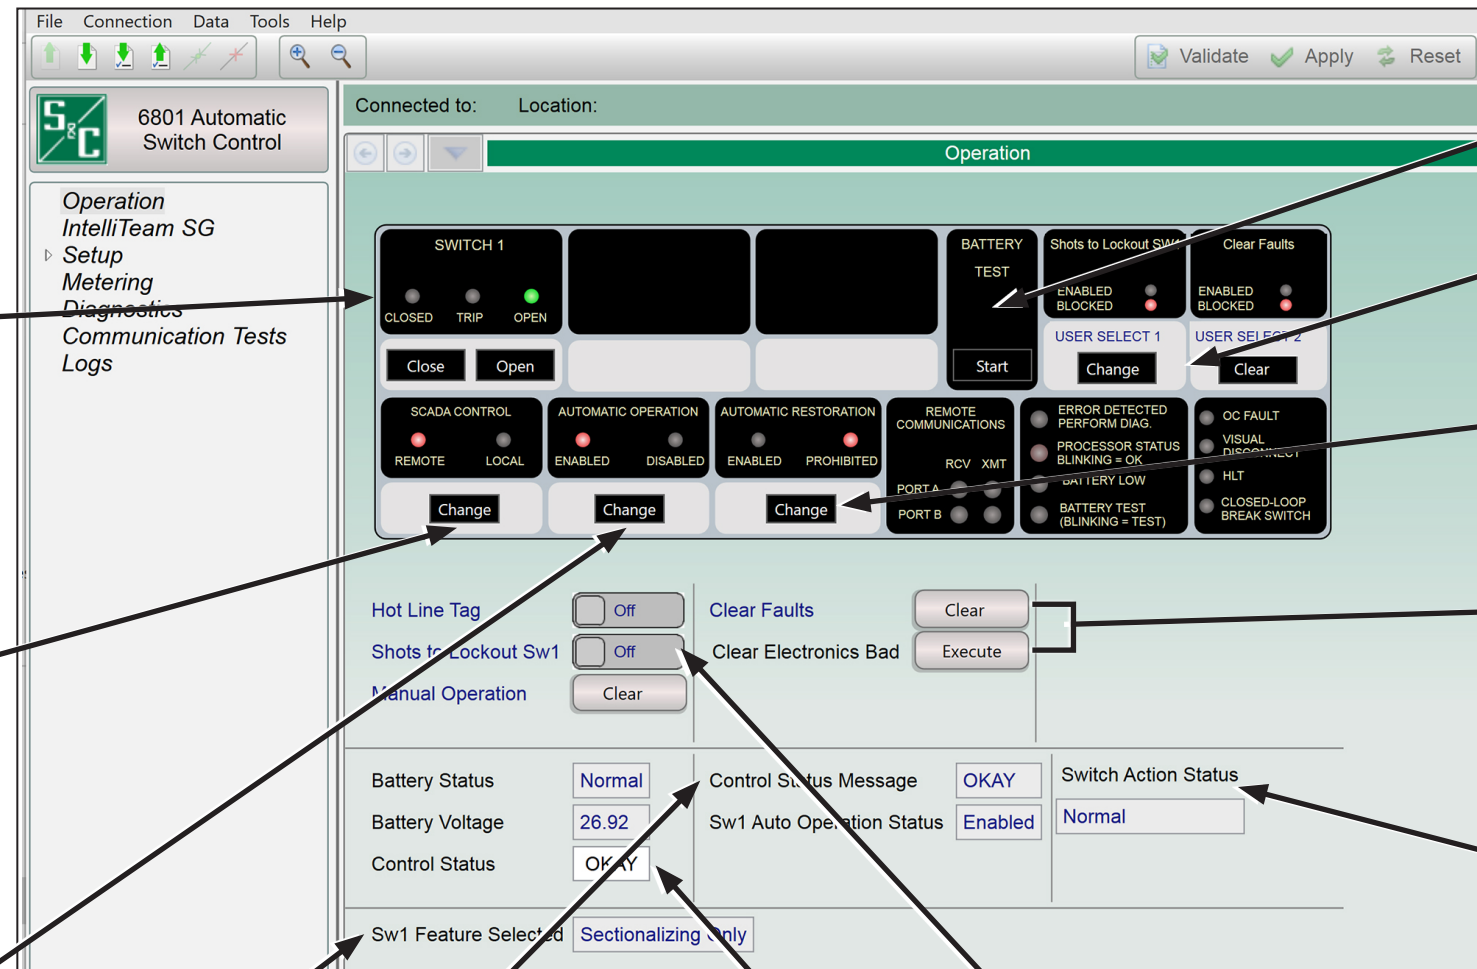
File Connection Data Tools Help

Validate Apply Reset

6801 Automatic Switch Control

Operation
IntelliTeam SG
Setup
Metering
Diagnostics
Communication Tests
Logs

Connected to: Location:

Operation

SWITCH 1
CLOSED TRIP OPEN
Close Open

BATTERY TEST
Start

Shots to Lockout SW
ENABLED
BLOCKED
USER SELECT 1
Change

Clear Faults
ENABLED
BLOCKED
USER SELECT 2
Clear

SCADA CONTROL
REMOTE LOCAL
Change

AUTOMATIC OPERATION
ENABLED DISABLED
Change

AUTOMATIC RESTORATION
ENABLED PROHIBITED
Change

REMOTE COMMUNICATIONS
RCV XMT
PORT A
PORT B

ERROR DETECTED PERFORM DIAG.
PROCESSOR STATUS BLINKING = OK
BATTERY LOW
BATTERY TEST (BLINKING = TEST)

OC FAULT
VISUAL DISCONNECT
HLT
CLOSED-LOOP BREAK SWITCH

Hot Line Tag Off
Shots to Lockout Sw1 Off
Manual Operation Clear
Clear Faults Clear
Clear Electronics Bad Execute

Battery Status Normal
Battery Voltage 26.92
Control Status OKAY
Control Status Message OKAY
Sw1 Auto Operation Status Enabled
Switch Action Status
Normal
Sw1 Feature Selected Sectionalizing Only